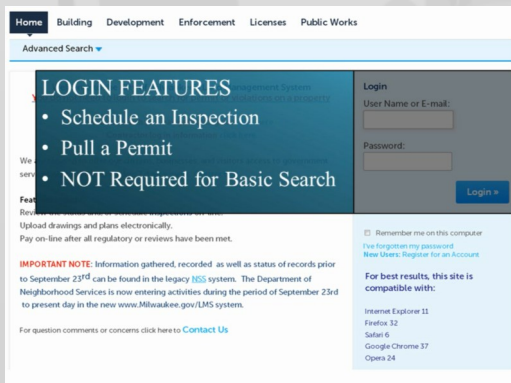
Home Building Development Enforcement Licenses Public Works

Advanced Search

LOGIN FEATURES
• Schedule an Inspection
• Pull a Permit
• NOT Required for Basic Search

We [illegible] serv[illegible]

Feat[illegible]
Revi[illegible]
Upload drawings and plans electronically.
Pay on-line after all regulatory or reviews have been met.

IMPORTANT NOTE: Information gathered, recorded as well as status of records prior to September 23rd can be found in the legacy NSS system. The Department of Neighborhood Services is now entering activities during the period of September 23rd to present day in the new www.Milwaukee.gov/LMS system.

For question comments or concerns click here to Contact Us

Login
User Name or E-mail:

Password:

Login »

Remember me on this computer
I've forgotten my password
New Users: Register for an Account

For best results, this site is compatible with:

Internet Explorer 11
Firefox 32
Safari 6
Google Chrome 37
Opera 24